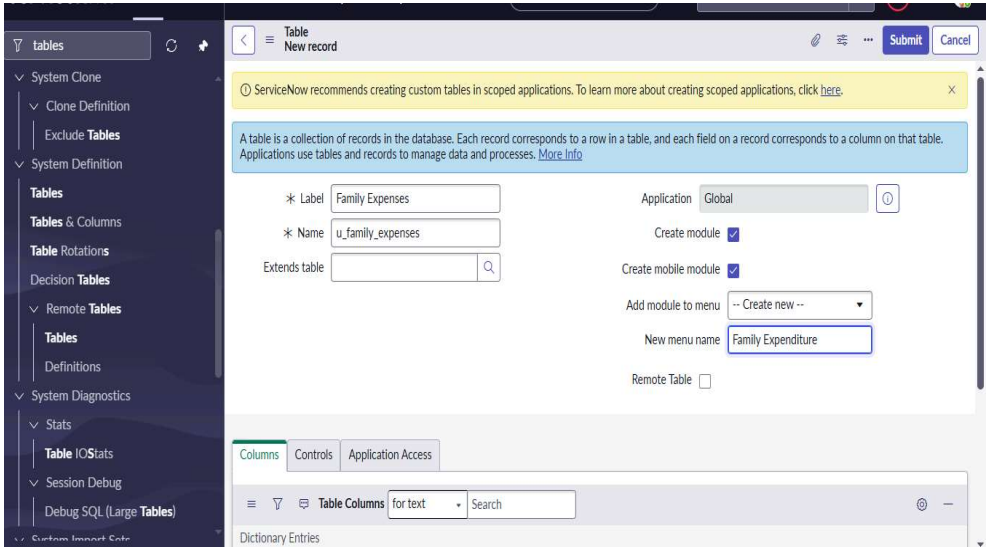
tables

System Clone

Clone Definition

Exclude Tables

System Definition

Tables

Tables & Columns

Table Rotations

Decision Tables

Remote Tables

Tables

Definitions

System Diagnostics

Stats

Table IOStats

Session Debug

Debug SQL (Large Tables)

System Import Sets

Table
New record

Submit Cancel

ⓘ ServiceNow recommends creating custom tables in scoped applications. To learn more about creating scoped applications, click here.

A table is a collection of records in the database. Each record corresponds to a row in a table, and each field on a record corresponds to a column on that table. Applications use tables and records to manage data and processes. More Info

* Label Family Expenses

* Name u_family_expenses

Extends table

Application Global

Create module

Create mobile module

Add module to menu -- Create new --

New menu name Family Expenditure

Remote Table

Columns Controls Application Access

Table Columns for text Search

Dictionary Entries